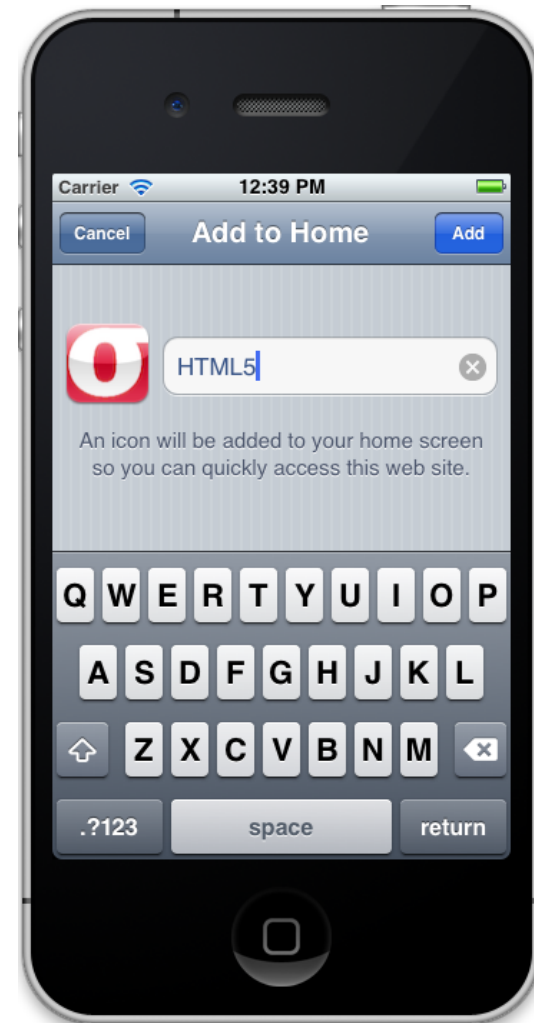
Carrier 12:39 PM

Cancel Add to Home Add

HTML5

An icon will be added to your home screen so you can quickly access this web site.

Q W E R T Y U I O P
A S D F G H J K L
Z X C V B N M
.?123 space return